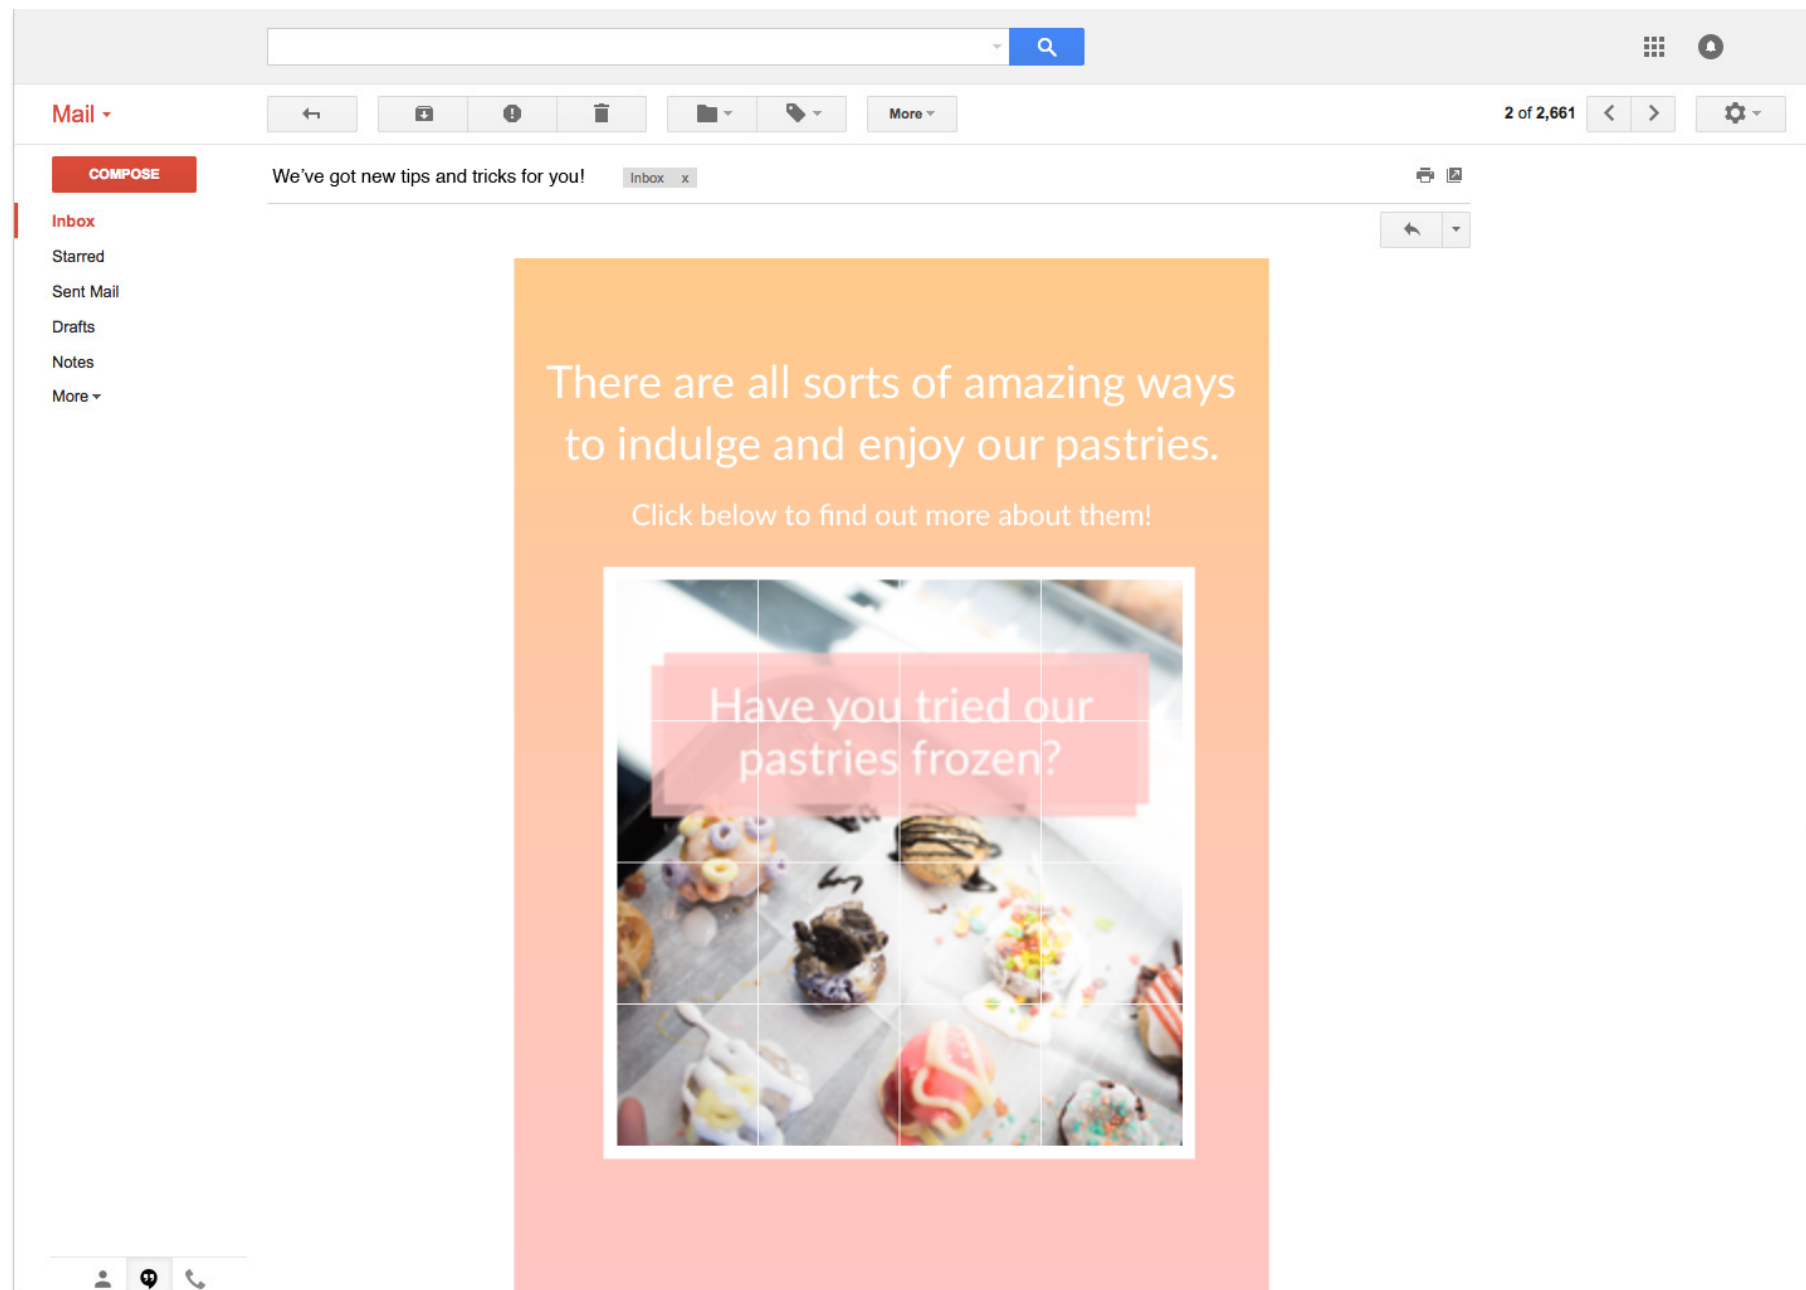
Mail

More

2 of 2,661

COMPOSE

Inbox

Starred

Sent Mail

Drafts

Notes

More

We've got new tips and tricks for you! Inbox x

There are all sorts of amazing ways to indulge and enjoy our pastries.

Click below to find out more about them!

Have you tried our pastries frozen?